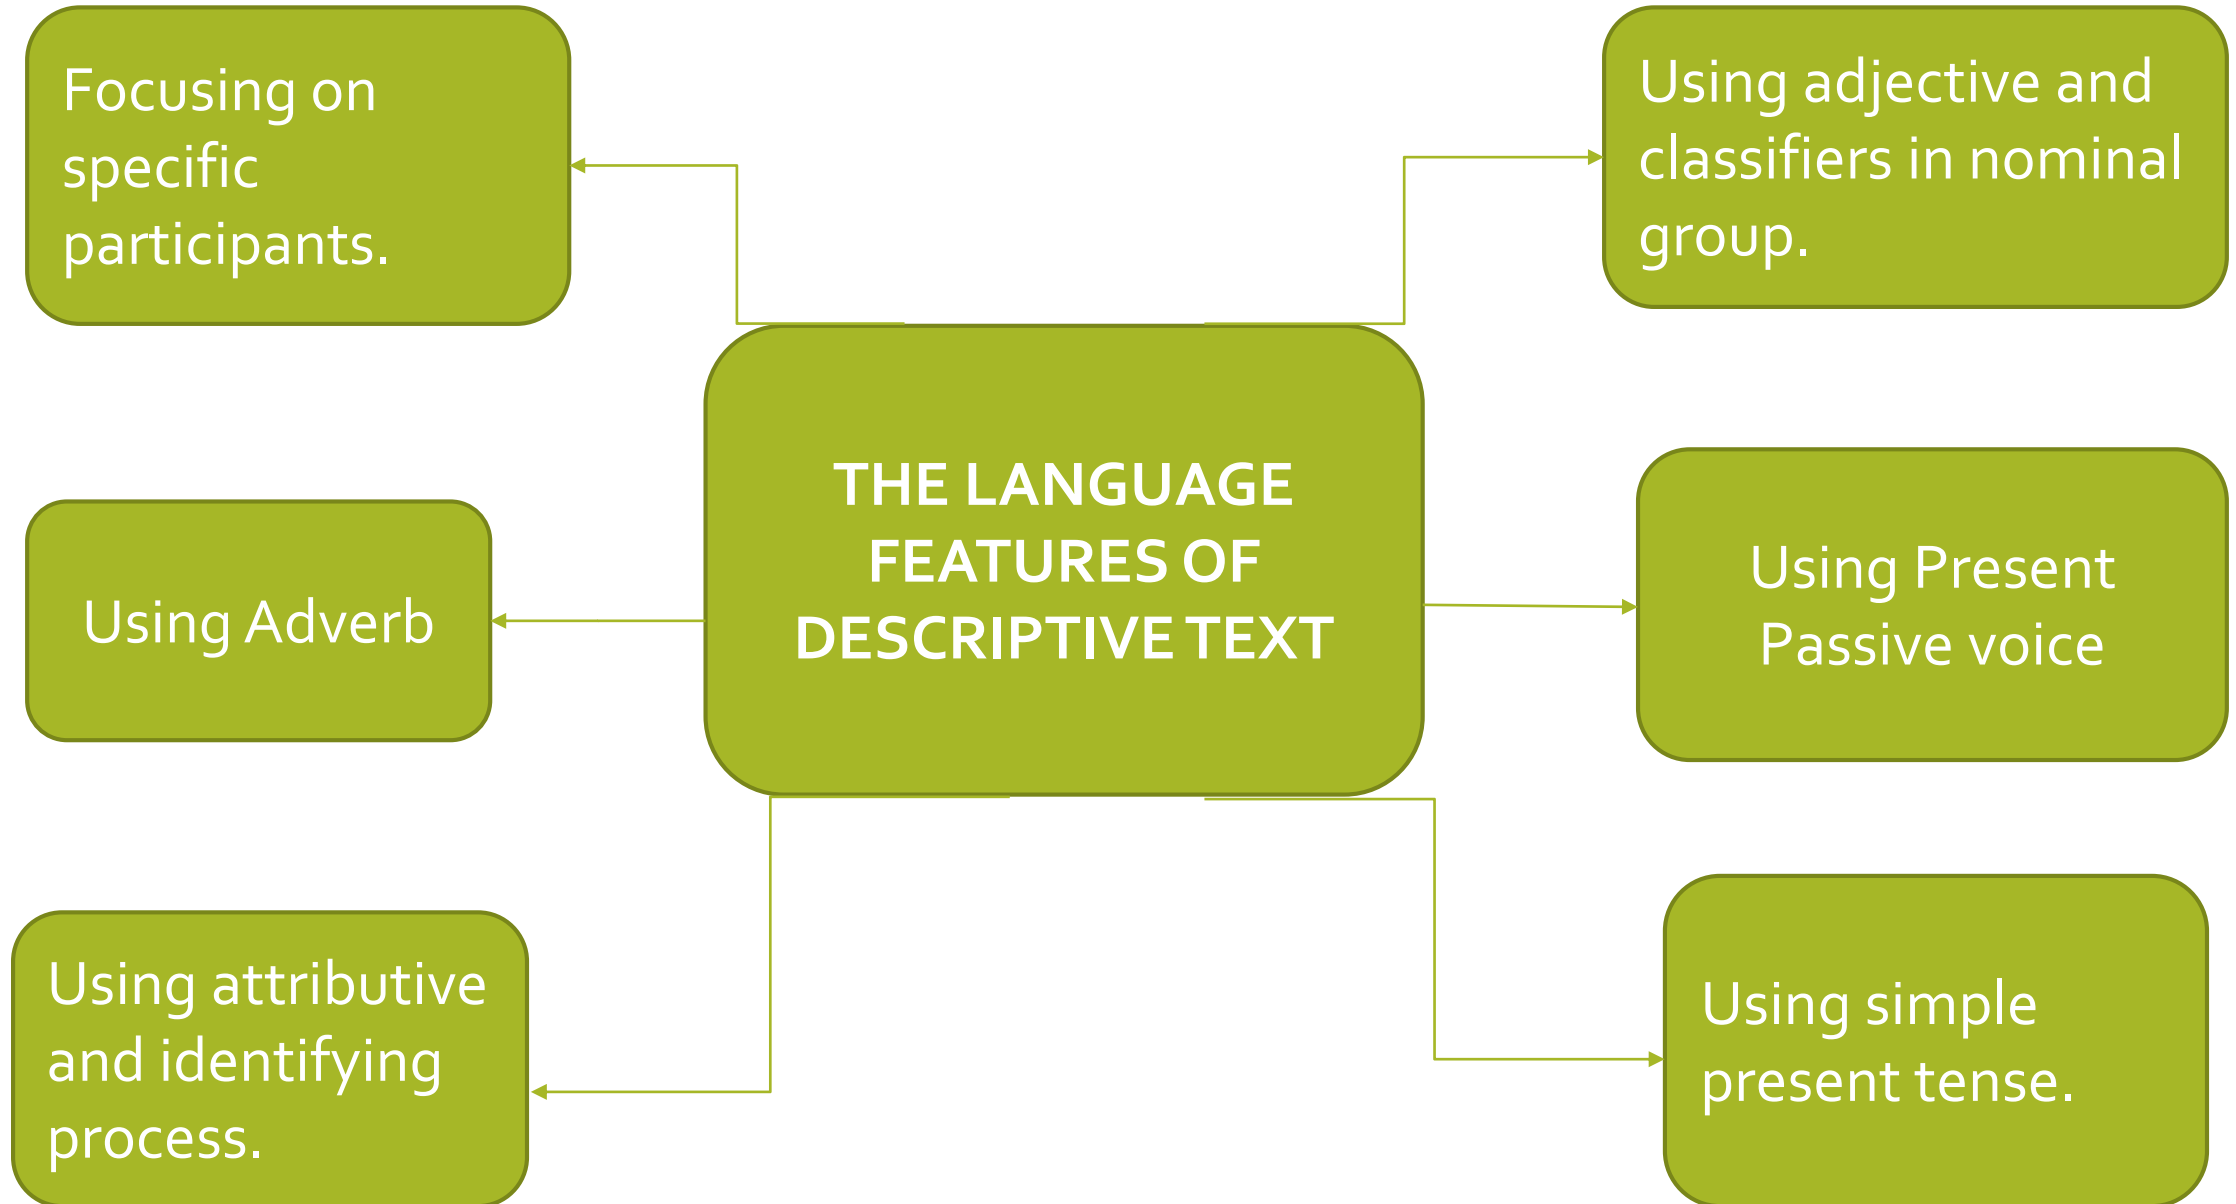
THE LANGUAGE FEATURES OF DESCRIPTIVE TEXT

Focusing on specific participants.

Using adjective and classifiers in nominal group.

Using Adverb

Using Present Passive voice

Using attributive and identifying process.

Using simple present tense.